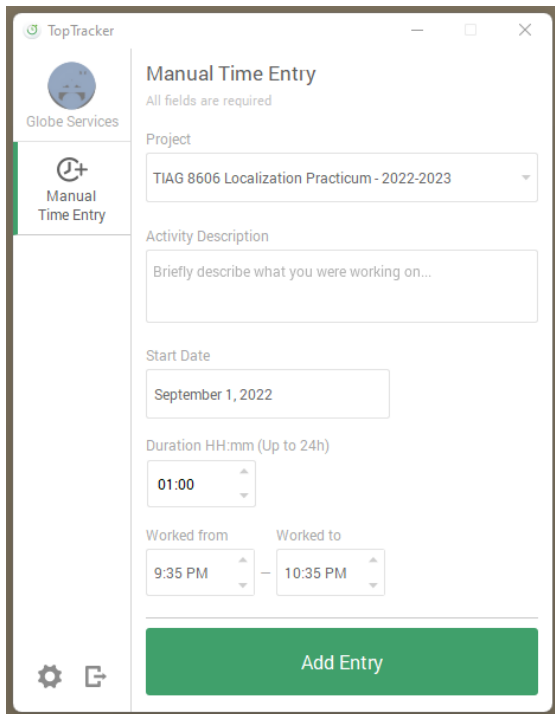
TopTracker

Globe Services

Manual Time Entry

Manual Time Entry
All fields are required

Project
TIAG 8606 Localization Practicum - 2022-2023

Activity Description
Briefly describe what you were working on...

Start Date
September 1, 2022

Duration HH:mm (Up to 24h)
01:00

Worked from
9:35 PM
–
Worked to
10:35 PM

Add Entry